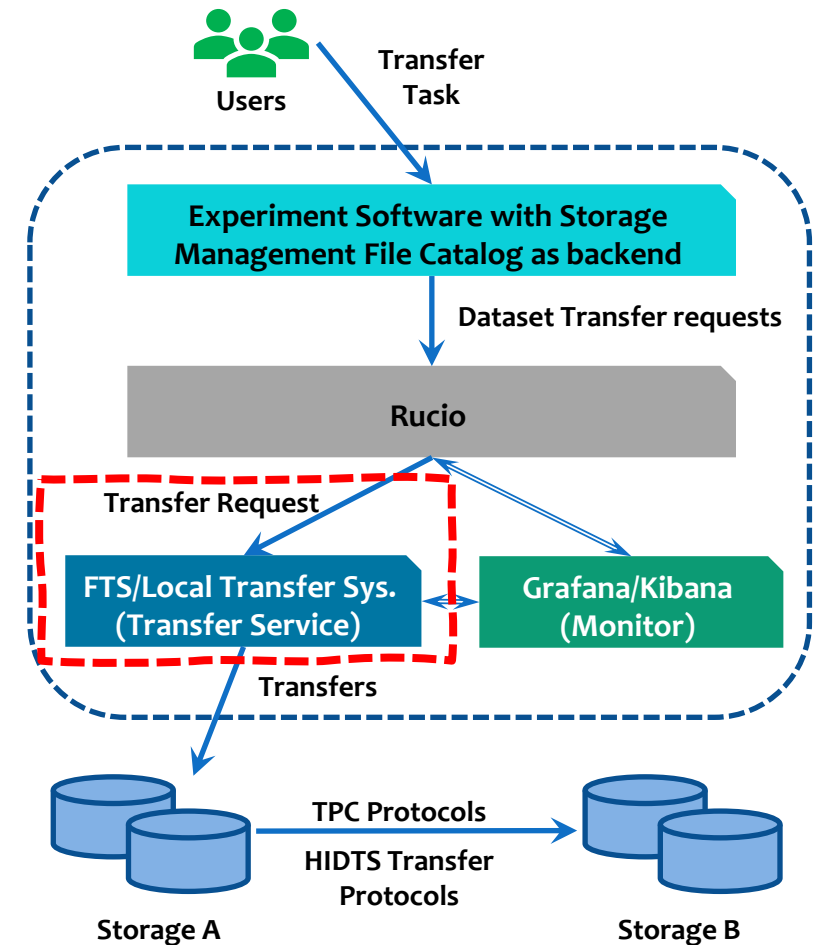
Users

Transfer Task

Experiment Software with Storage Management File Catalog as backend

Dataset Transfer requests

Rucio

Transfer Request

FTS/Local Transfer Sys. (Transfer Service)

Grafana/Kibana (Monitor)

Transfers

TPC Protocols

HIDTS Transfer Protocols

Storage A

Storage B